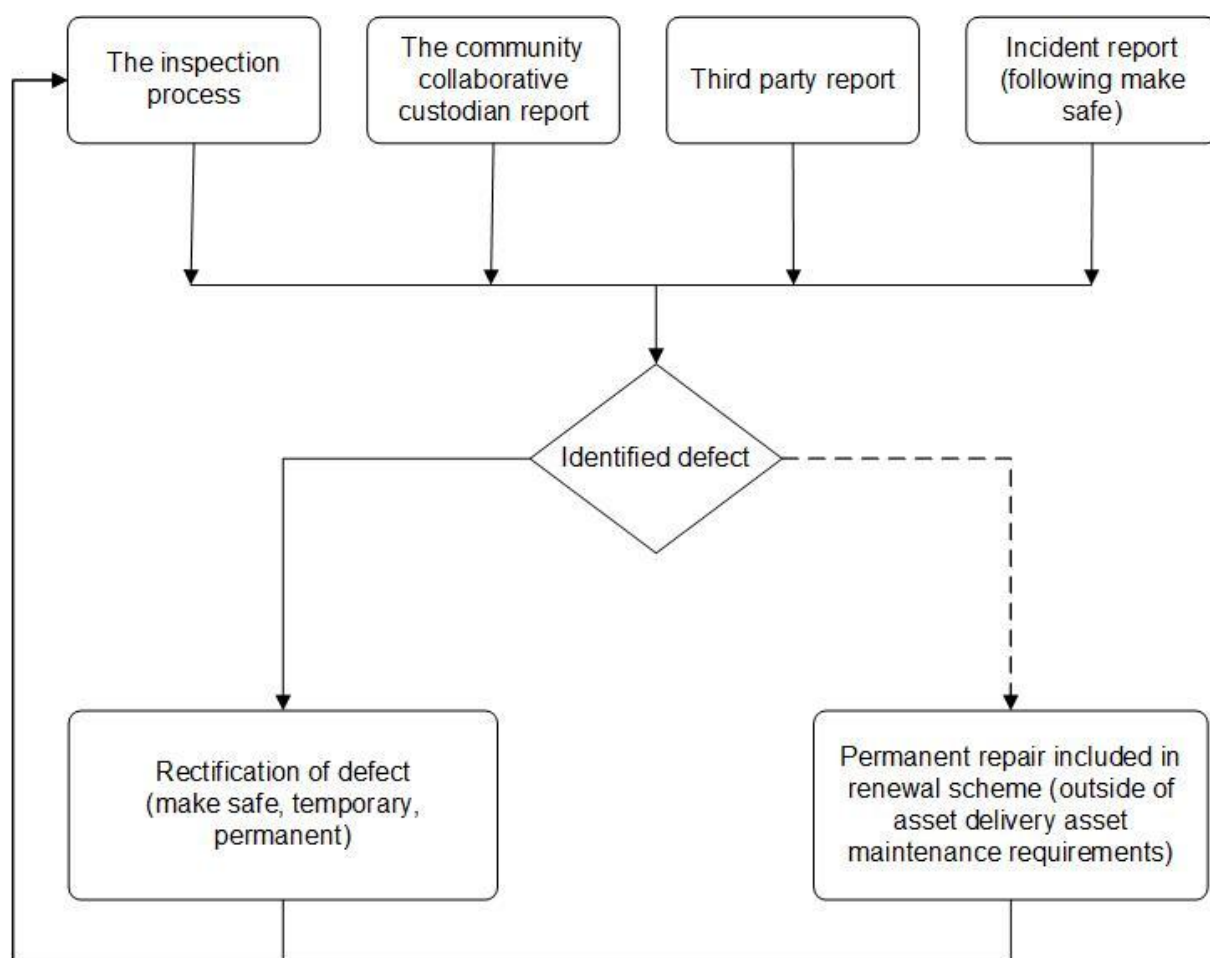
The inspection process

The community collaborative custodian report

Third party report

Incident report (following make safe)

Identified defect

Rectification of defect (make safe, temporary, permanent)

Permanent repair included in renewal scheme (outside of asset delivery asset maintenance requirements)